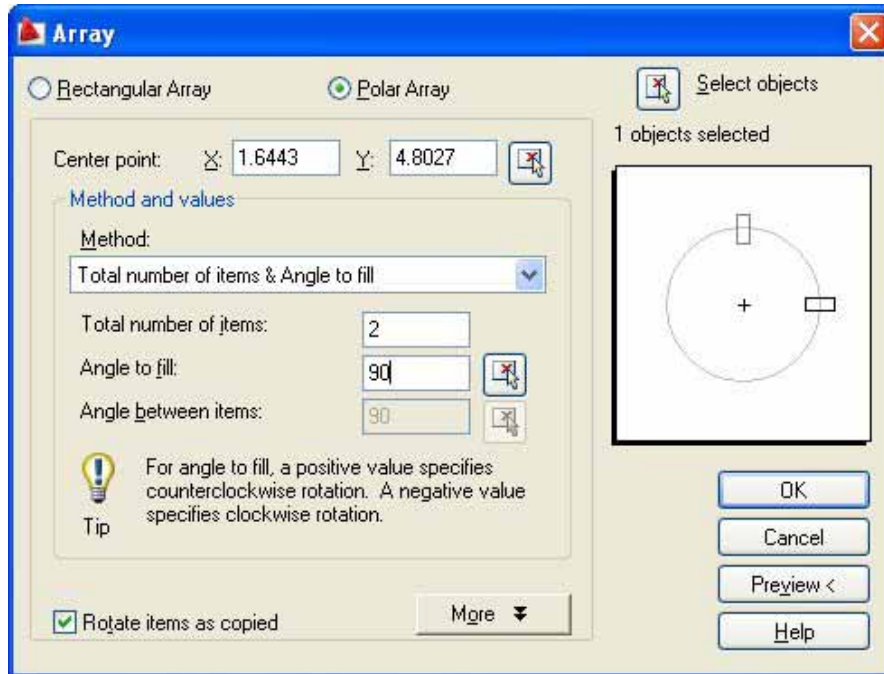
Array

Rectangular Array

Polar Array

Select objects

1 objects selected

Center point: X: 1.6443 Y: 4.8027

Method and values

Method:

Total number of items & Angle to fill

Total number of items: 2

Angle to fill: 90

Angle between items: 90

Tip

For angle to fill, a positive value specifies counterclockwise rotation. A negative value specifies clockwise rotation.

OK

Cancel

Preview <

Help

Rotate items as copied

More